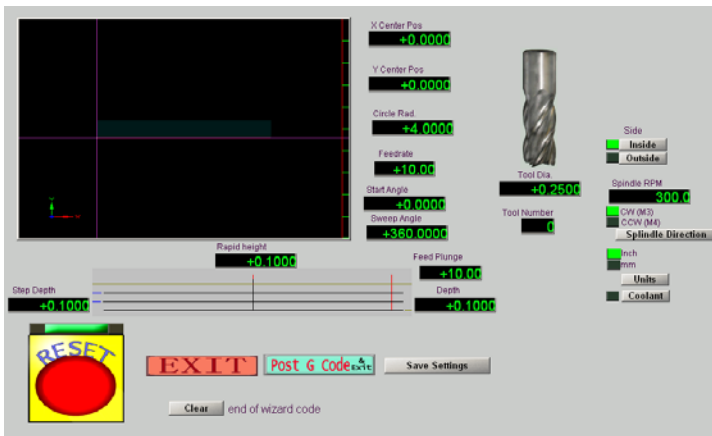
X Center Pos
+0.0000

Y Center Pos
+0.0000

Circle Rad.
+4.0000

Feedrate
+10.00

Start Angle
+0.0000

Sweep Angle
+360.0000

Tool Dia.
+0.2500

Tool Number
0

Side
Inside
Outside

Spindle RPM
300.0
CW (M3)
CCW (M4)
Splindle Direction

Inch
mm
Units
Coolant

Rapid height
+0.1000

Feed Plunge
+10.00

Step Depth
+0.1000

Depth
+0.1000

RESET

EXIT

Post G Code & Exit

Save Settings

Clear end of wizard code